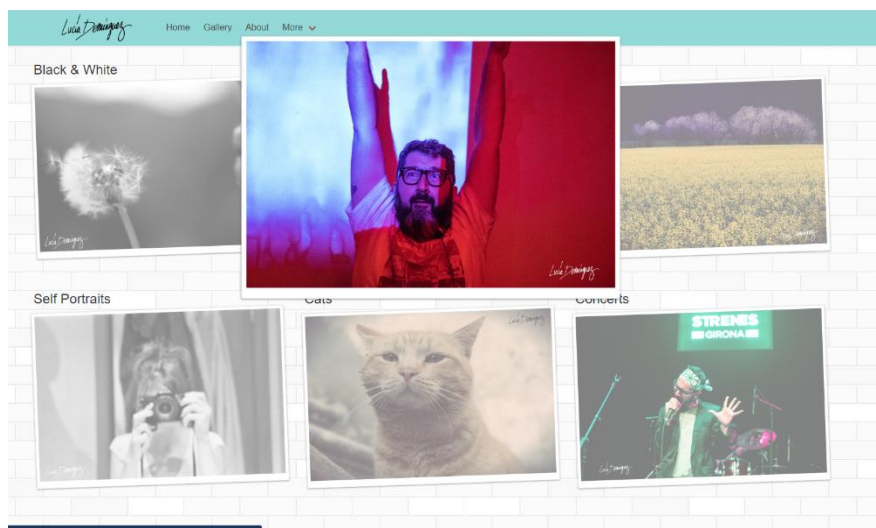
Lucía Domínguez

Home Gallery About More

Black & White

Lucía Domínguez

Lucía Domínguez

Lucía Domínguez

Self Portraits

Cats

Concerts

Lucía Domínguez

Lucía Domínguez

STRENES
GIRONA

Lucía Domínguez